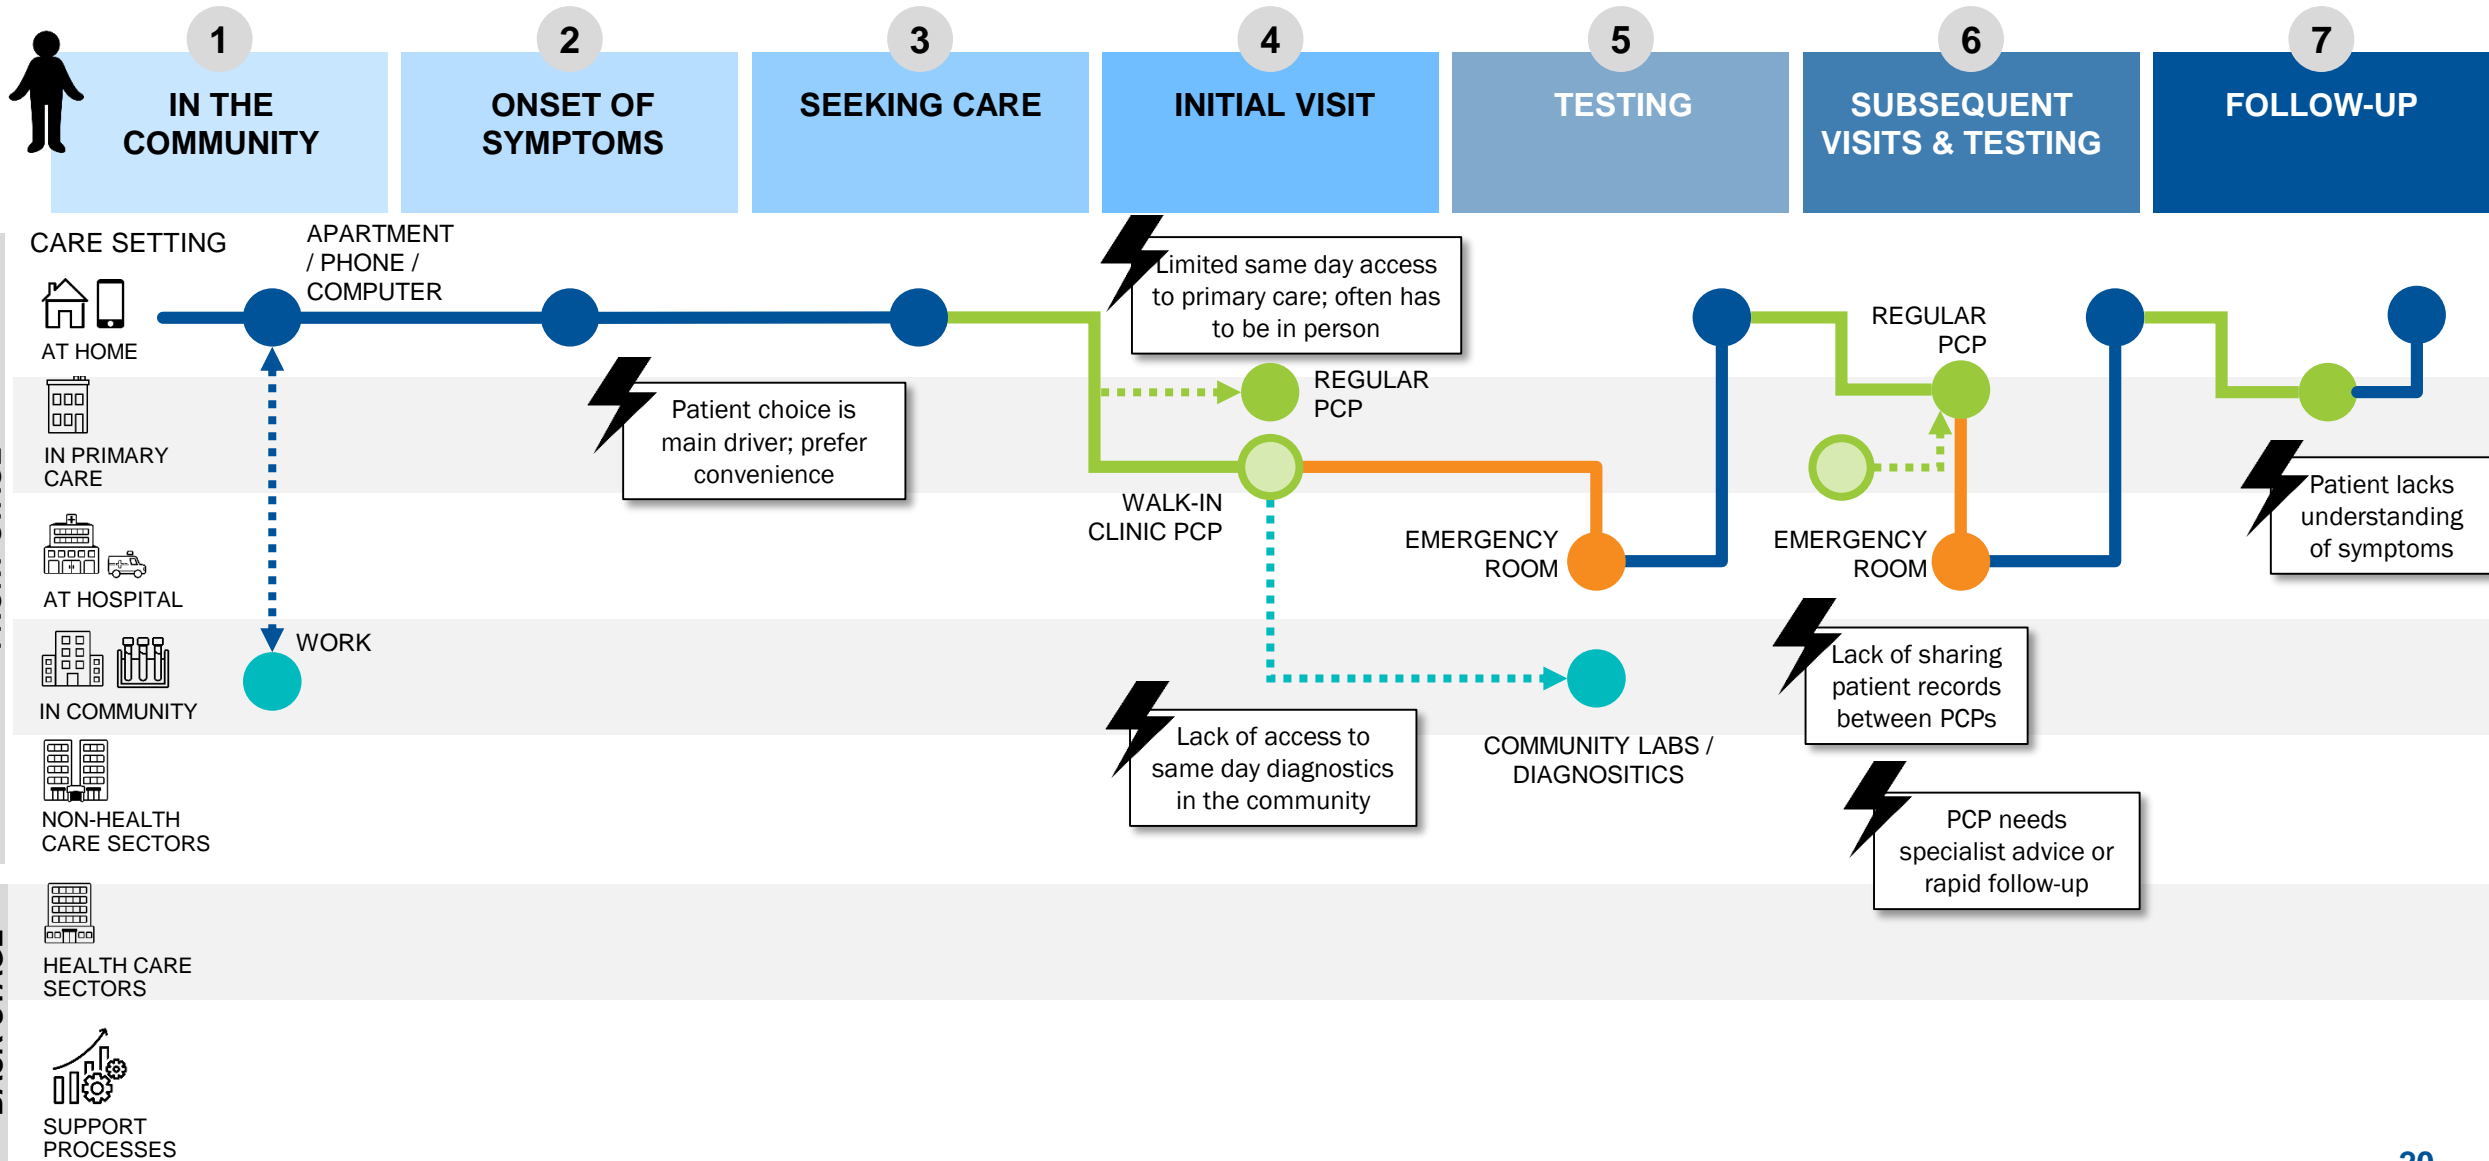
1
IN THE COMMUNITY

2
ONSET OF SYMPTOMS

3
SEEKING CARE

4
INITIAL VISIT

5
TESTING

6
SUBSEQUENT VISITS & TESTING

7
FOLLOW-UP

CARE SETTING

AT HOME

IN PRIMARY CARE

AT HOSPITAL

IN COMMUNITY

NON-HEALTH CARE SECTORS

HEALTH CARE SECTORS

SUPPORT PROCESSES

APARTMENT / PHONE / COMPUTER

WORK

Patient choice is main driver; prefer convenience

Limited same day access to primary care; often has to be in person

REGULAR PCP

WALK-IN CLINIC PCP

EMERGENCY ROOM

Lack of access to same day diagnostics in the community

COMMUNITY LABS / DIAGNOSITICS

REGULAR PCP

EMERGENCY ROOM

Lack of sharing patient records between PCPs

PCP needs specialist advice or rapid follow-up

Patient lacks understanding of symptoms

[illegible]